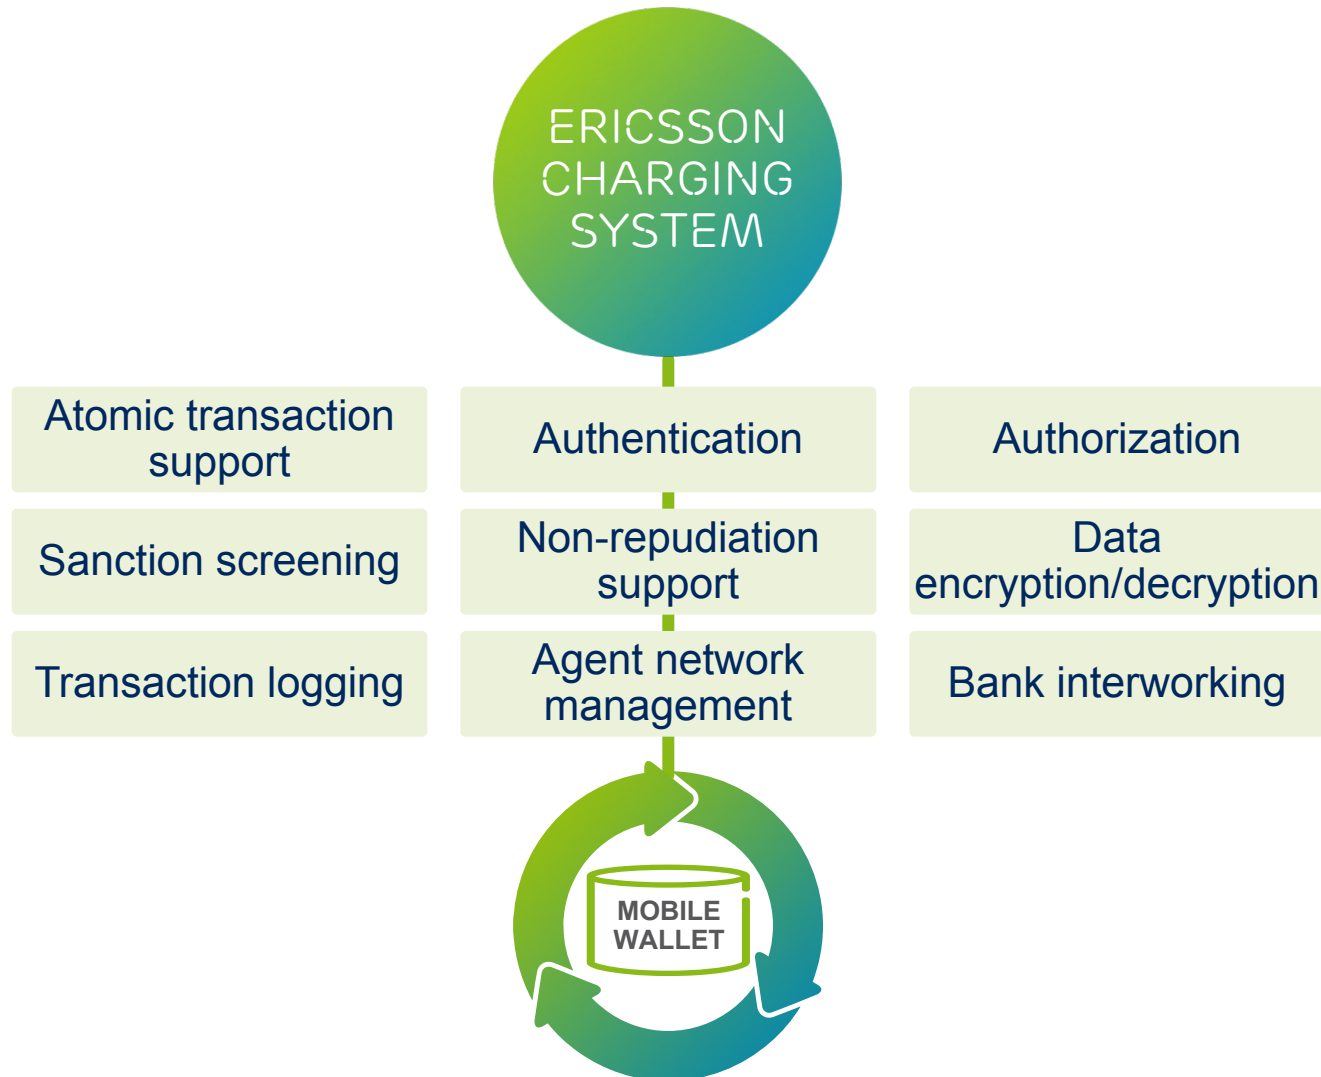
ERICSSON CHARGING SYSTEM

Atomic transaction support

Authentication

Authorization

Sanction screening

Non-repudiation support

Data encryption/decryption

Transaction logging

Agent network management

Bank interworking

MOBILE WALLET